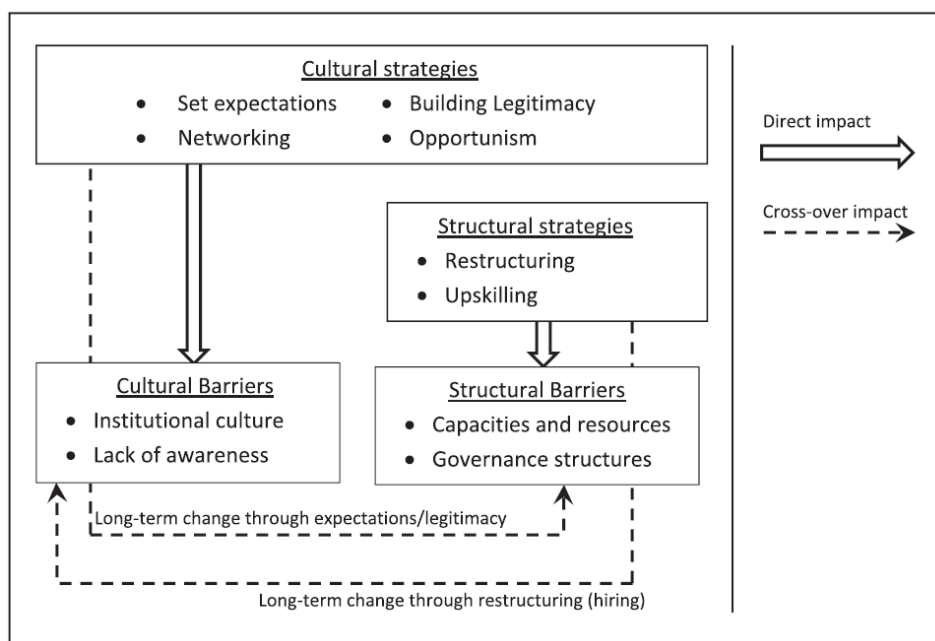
Cultural strategies

- Set expectations
- Building Legitimacy
- Networking
- Opportunism

Direct impact

Cross-over impact

Structural strategies

- Restructuring
- Upskilling

Cultural Barriers

- Institutional culture
- Lack of awareness

Structural Barriers

- Capacities and resources
- Governance structures

Long-term change through expectations/legitimacy

Long-term change through restructuring (hiring)